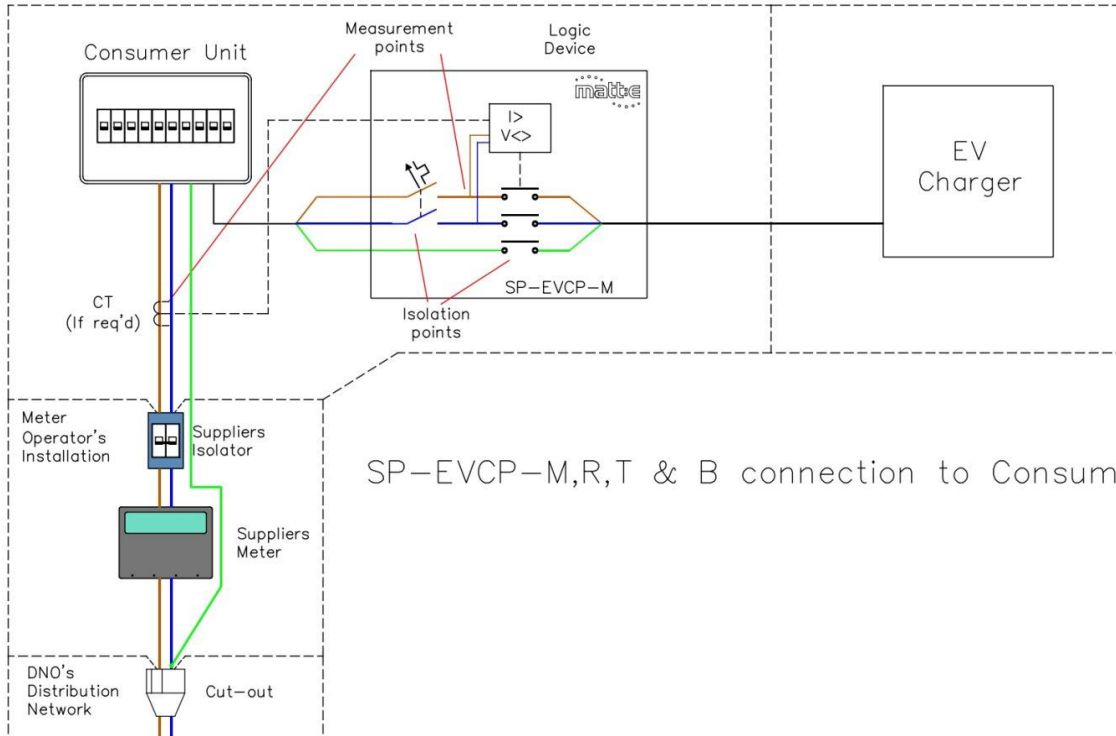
Consumer Unit

Measurement points

Logic Device

matt:e

I>
V<>

EV Charger

SP-EVCP-M

CT (If req'd)

Isolation points

Meter Operator's Installation

Suppliers Isolator

SP-EVCP-M,R,T & B connection to Consum

Suppliers Meter

DNO's Distribution Network

Cut-out